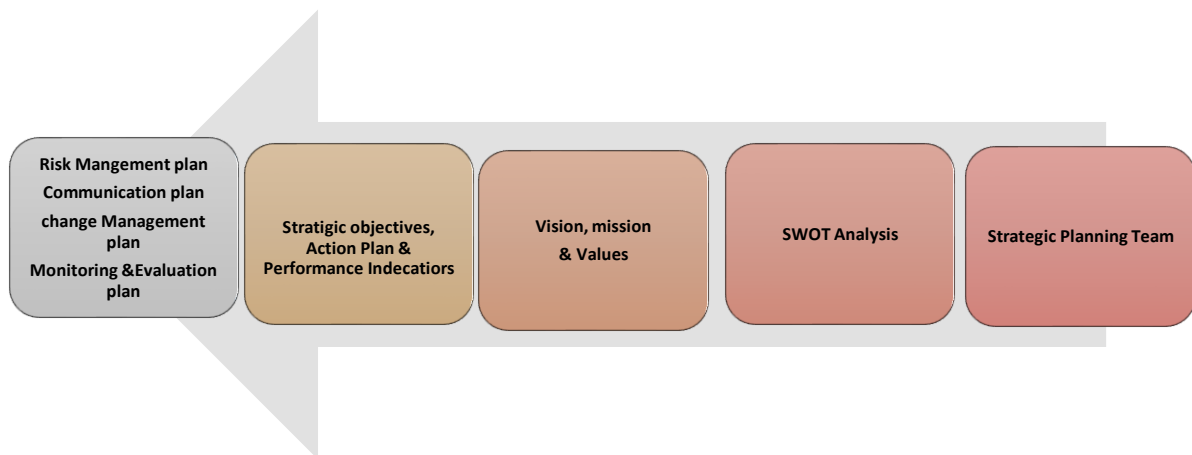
Risk Mangement plan
Communication plan
change Management plan
Monitoring &Evaluation plan

Stratigic objectives, Action Plan & Performance Indecatiors

Vision, mission & Values

SWOT Analysis

Strategic Planning Team